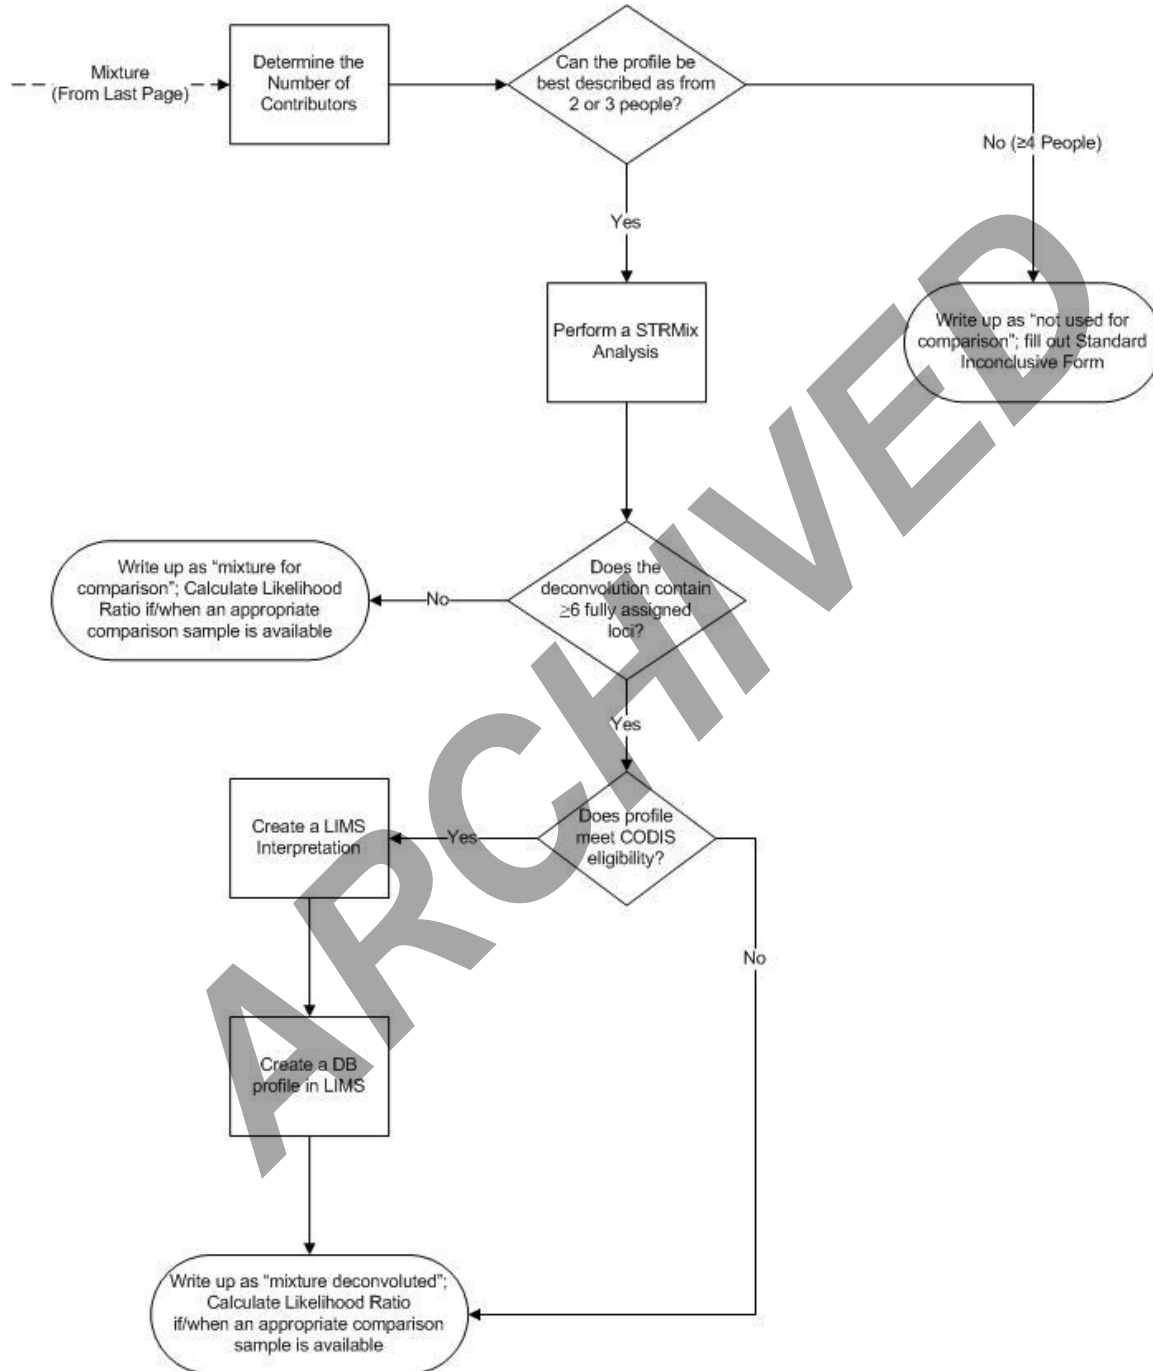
Mixture (From Last Page)

Determine the Number of Contributors

Can the profile be best described as from 2 or 3 people?

No (≥4 People)

Yes

Perform a STRMix Analysis

Write up as "not used for comparison"; fill out Standard Inconclusive Form

ARCHIVED

Write up as "mixture for comparison"; Calculate Likelihood Ratio if/when an appropriate comparison sample is available

No

Does the deconvolution contain ≥6 fully assigned loci?

Yes

Create a LIMS Interpretation

Yes

Does profile meet CODIS eligibility?

No

Create a DB profile in LIMS

Write up as "mixture deconvoluted"; Calculate Likelihood Ratio if/when an appropriate comparison sample is available